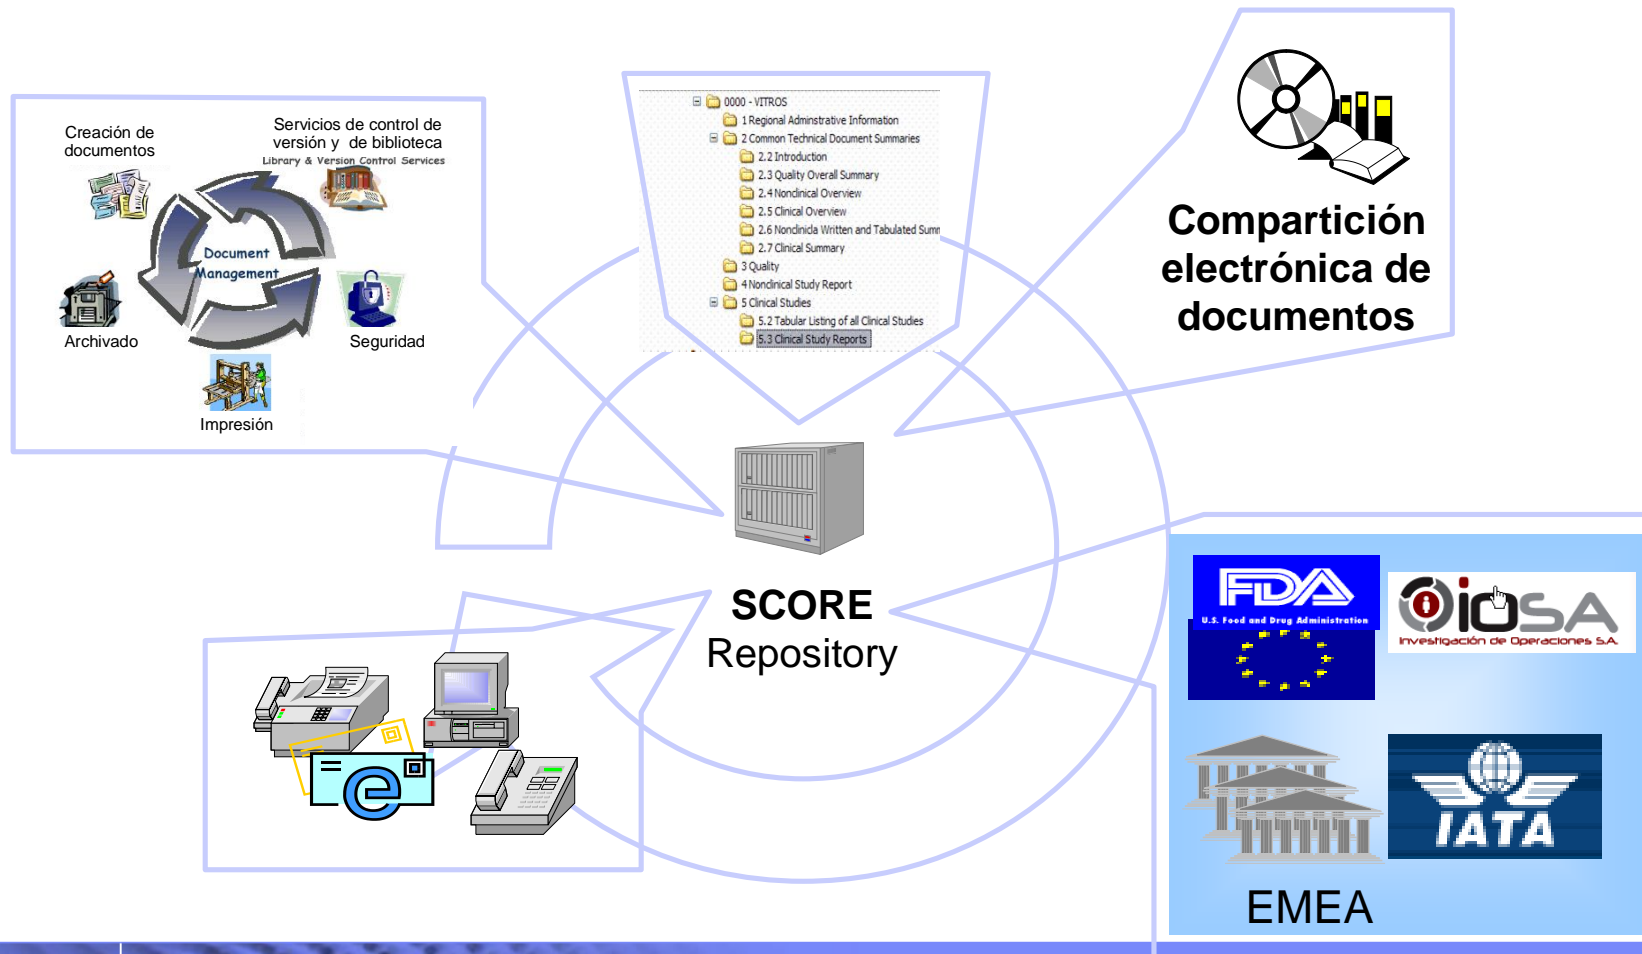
Creación de documentos

Servicios de control de versión y de biblioteca
Library & Version Control Services

Document Management

Archivado

Seguridad

Impresión

0000 - VITROS
1 Regional Adminstrative Information
2 Common Technical Document Summaries
2.2 Introduction
2.3 Quality Overall Summary
2.4 Nonclinical Overview
2.5 Clinical Overview
2.6 Nonclinicla Written and Tabulated Summ
2.7 Clinical Summary
3 Quality
4 Nonclinical Study Report
5 Clinical Studies
5.2 Tabular Listing of all Clinical Studies
5.3 Clinical Study Reports

Compartición electrónica de documentos

SCORE
Repository

FDA
U.S. Food and Drug Administration

IOSA
Investigación de Operaciones S.A.

IATA

EMEA